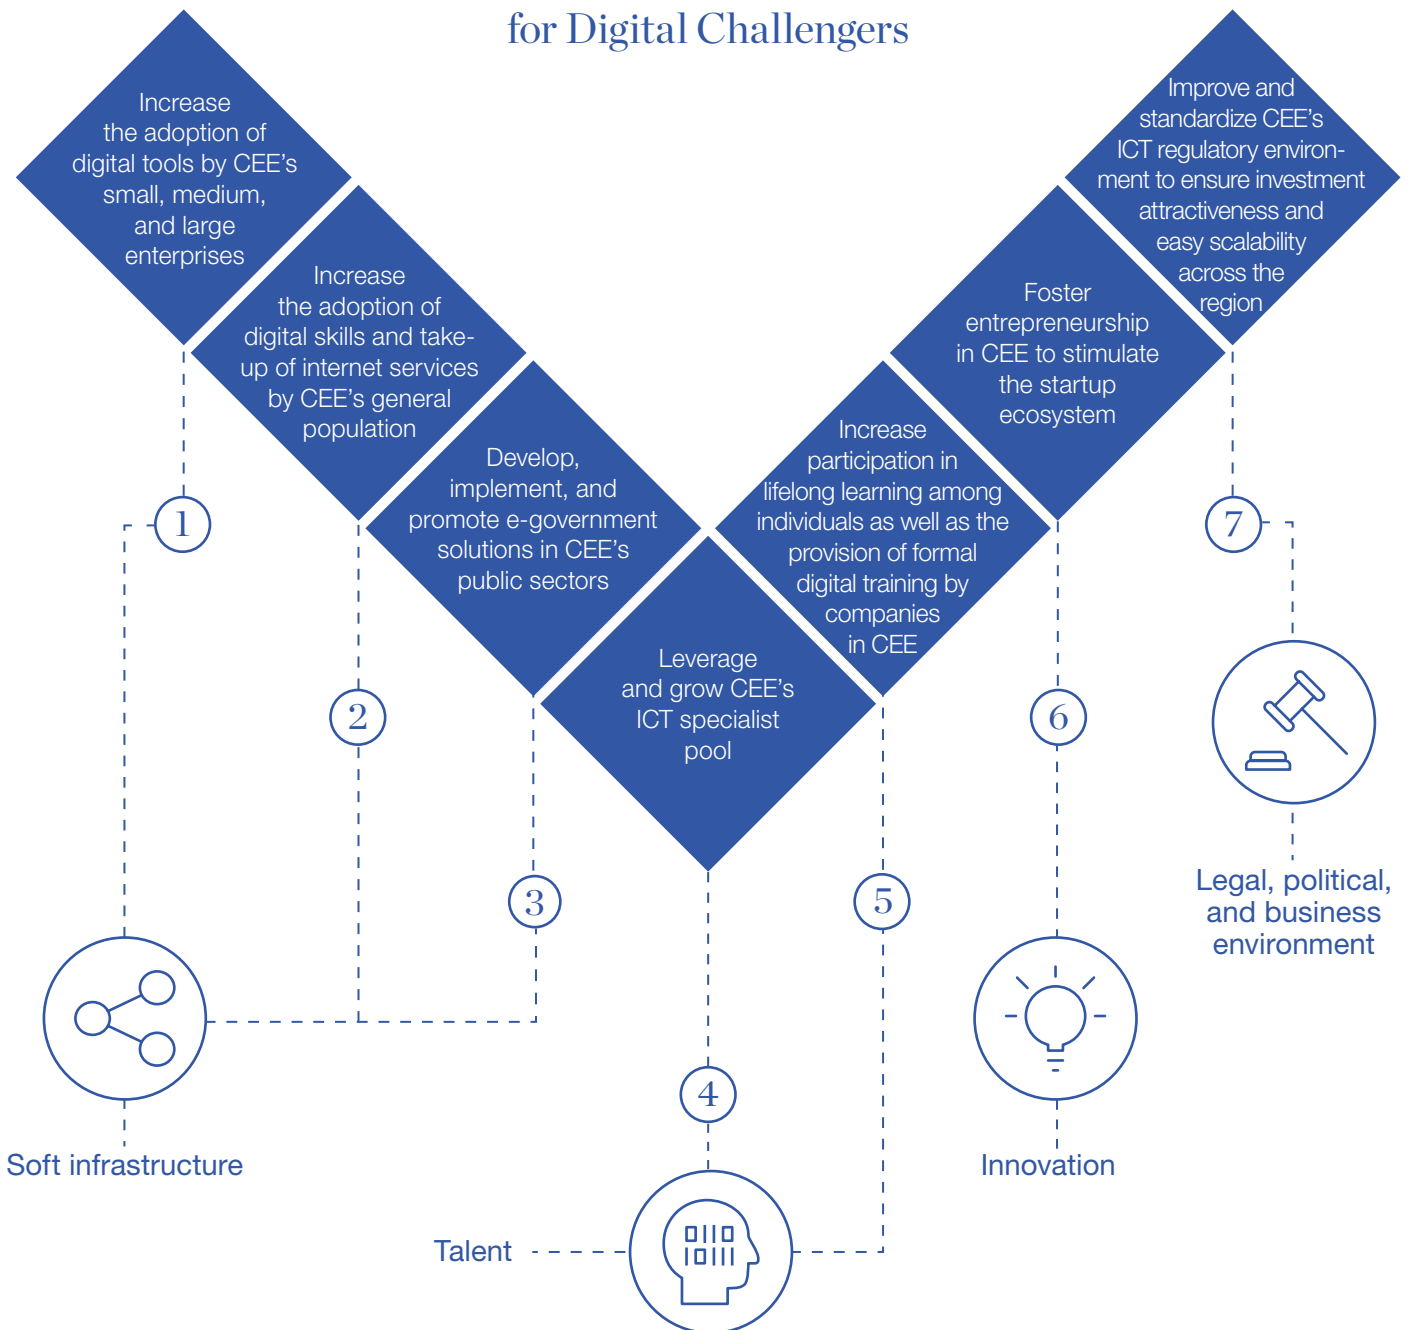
for Digital Challengers

Increase the adoption of digital tools by CEE's small, medium, and large enterprises

Increase the adoption of digital skills and take-up of internet services by CEE's general population

Develop, implement, and promote e-government solutions in CEE's public sectors

Leverage and grow CEE's ICT specialist pool

Increase participation in lifelong learning among individuals as well as the provision of formal digital training by companies in CEE

Foster entrepreneurship in CEE to stimulate the startup ecosystem

Improve and standardize CEE's ICT regulatory environment to ensure investment attractiveness and easy scalability across the region

1

2

3

4

5

6

7

Soft infrastructure

Talent

Innovation

Legal, political, and business environment